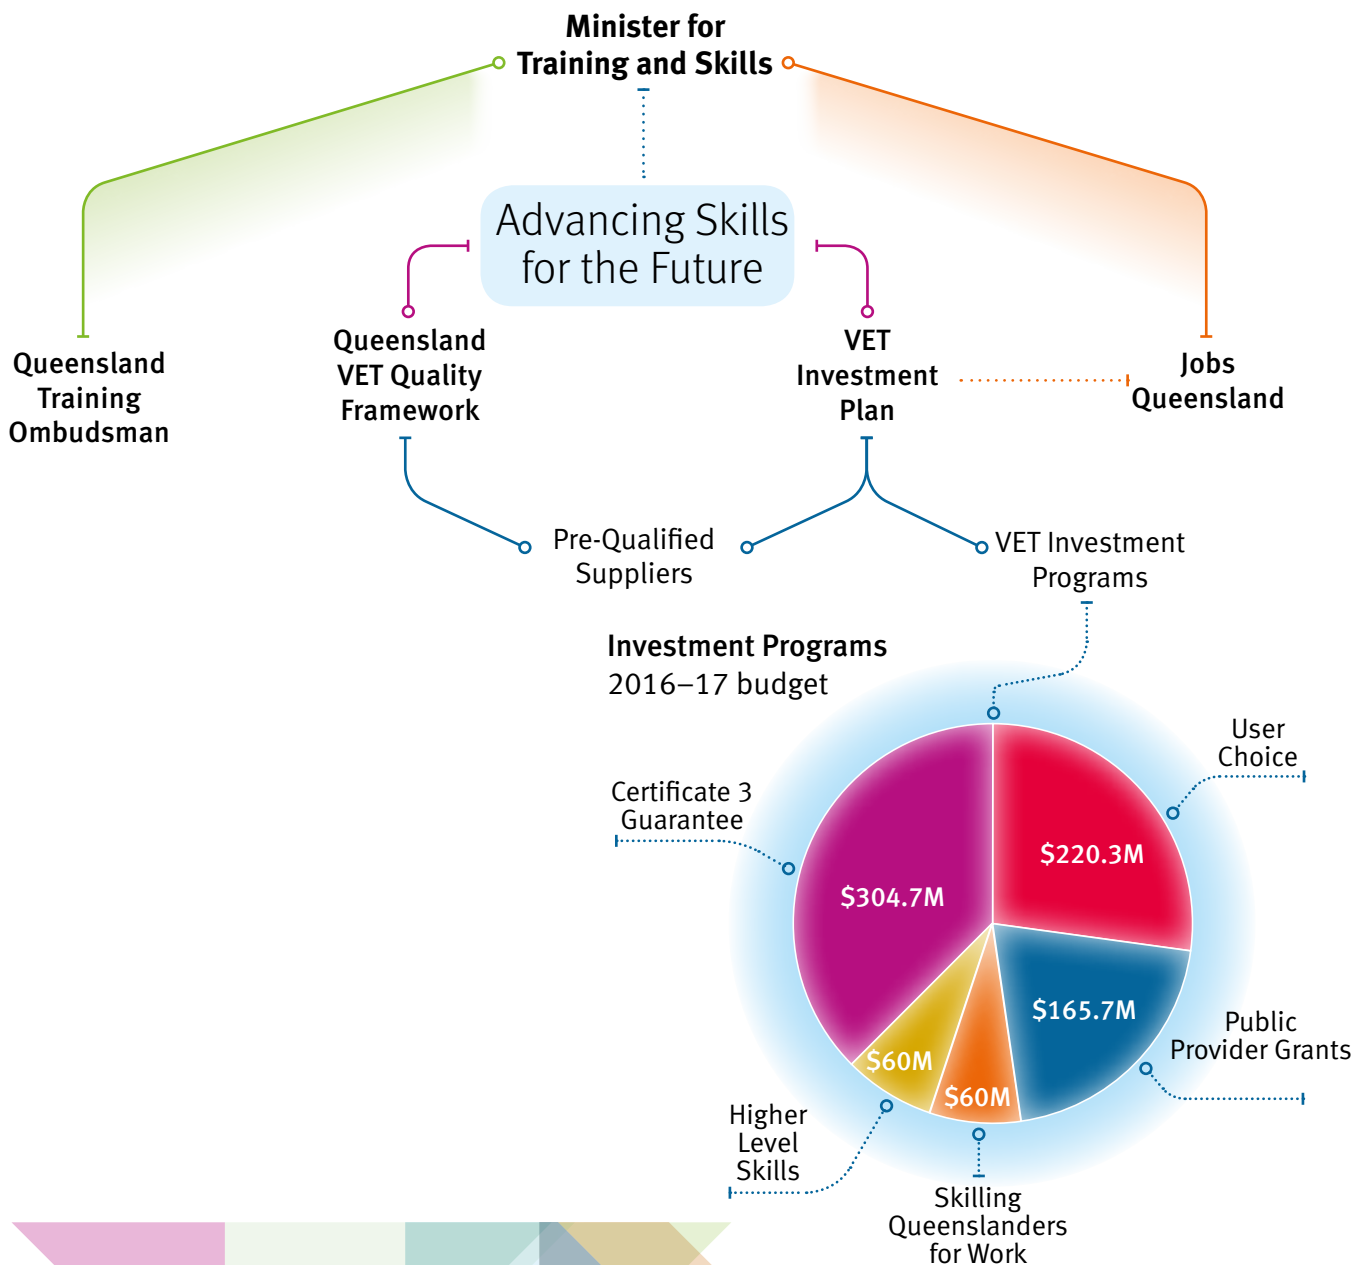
Minister for Training and Skills

Advancing Skills for the Future

Queensland Training Ombudsman

Queensland VET Quality Framework

VET Investment Plan

Jobs Queensland

Pre-Qualified Suppliers

VET Investment Programs

Investment Programs
2016–17 budget

User Choice

Certificate 3 Guarantee

$220.3M

$304.7M

$165.7M

Public Provider Grants

$60M

$60M

Higher Level Skills

Skilling Queenslanders for Work